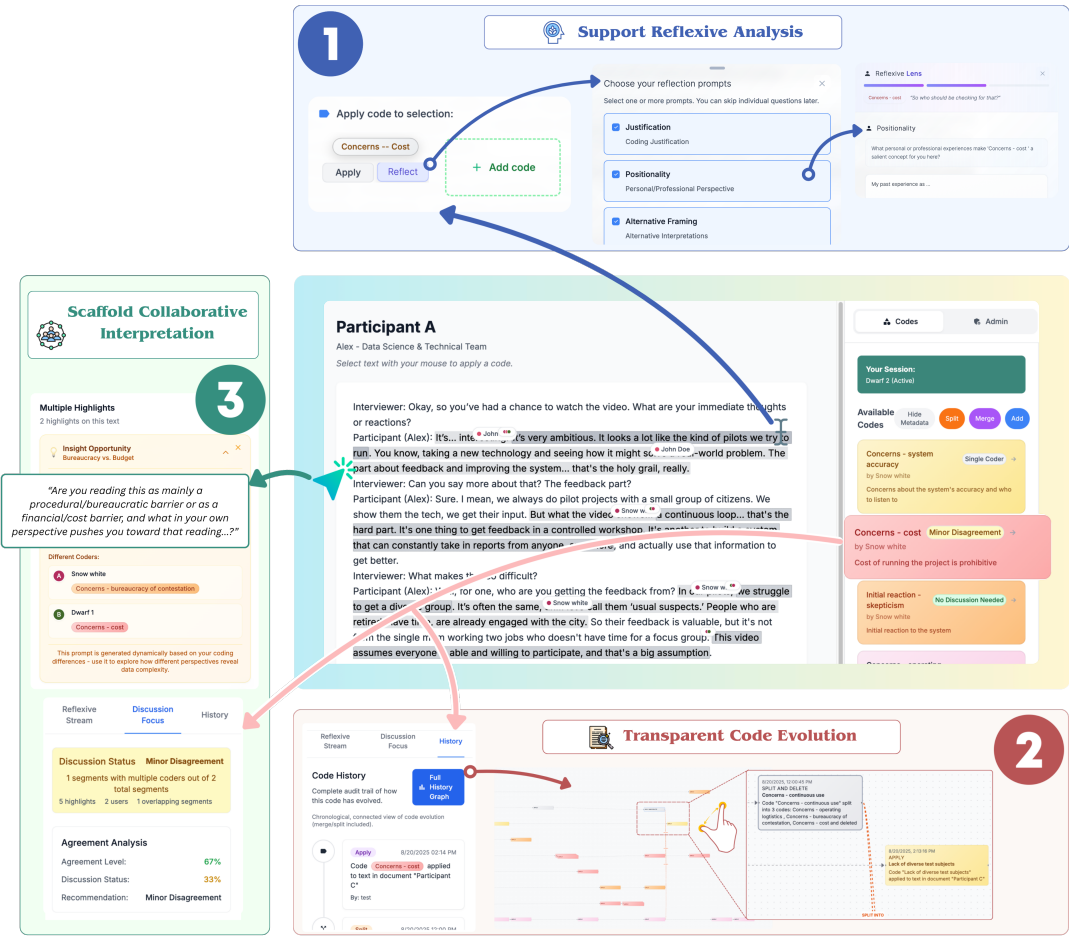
1

Support Reflexive Analysis

Apply code to selection:

Concerns -- Cost

Apply Reflect

+ Add code

Choose your reflection prompts

Select one or more prompts. You can skip individual questions later.

Justification
Coding Justification

Positionality
Personal/Professional Perspective

Alternative Framing
Alternative Interpretations

Reflexive Lens

Concerns - cost "So who should be checking for that?"

Positionality

What personal or professional experiences make 'Concerns - cost' a salient concept for you here?

My past experience as ...

Scaffold Collaborative Interpretation

3

Multiple Highlights
2 highlights on this text

Insight Opportunity
Bureaucracy vs. Budget

"Are you reading this as mainly a procedural/bureaucratic barrier or as a financial/cost barrier, and what in your own perspective pushes you toward that reading...?"

Different Coders:

Snow white
Concerns - bureaucracy of contestation

Dwarf 1
Concerns - cost

This prompt is generated dynamically based on your coding differences - use it to explore how different perspectives reveal data complexity.

Reflexive Stream | Discussion Focus | History

Discussion Status Minor Disagreement
1 segments with multiple coders out of 2 total segments
5 highlights 2 users 1 overlapping segments

Agreement Analysis
Agreement Level: 67%
Discussion Status: 33%
Recommendation: Minor Disagreement

Participant A
Alex - Data Science & Technical Team
Select text with your mouse to apply a code.

Interviewer: Okay, so you've had a chance to watch the video. What are your immediate thoughts or reactions?
Participant (Alex): It's... inte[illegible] John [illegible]t's very ambitious. It looks a lot like the kind of pilots we try to run. You know, taking a new technology and seeing how it might s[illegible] John Doe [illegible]-world problem. The part about feedback and improving the system... that's the holy grail, really.
Interviewer: Can you say more about that? The feedback part?
Participant (Alex): Sure. I mean, we always do pilot projects with a small group of citizens. We show them the tech, we get their input. But what the video Snow w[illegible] continuous loop... that's the hard part. It's one thing to get feedback in a controlled workshop. It's another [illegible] that can constantly take in reports from anyone, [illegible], and actually use that information to get better.
Interviewer: What makes th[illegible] so difficult?
Participant (Alex): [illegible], for one, who are you getting the feedback from? In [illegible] Snow w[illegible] we struggle to get a diverse group. It's often the same, Snow white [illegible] all them 'usual suspects.' People who are retire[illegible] are already engaged with the city. So their feedback is valuable, but it's not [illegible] the single m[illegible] working two jobs who doesn't have time for a focus group. This video assumes everyone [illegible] able and willing to participate, and that's a big assumption.

Codes | Admin

Your Session:
Dwarf 2 (Active)

Available Codes
Hide Metadata | Split | Merge | Add

Concerns - system accuracy
Single Coder
by Snow white
Concerns about the system's accuracy and who to listen to

Concerns - cost Minor Disagreement
by Snow white
Cost of running the project is prohibitive

Initial reaction - skepticism
No Discussion Needed
by Snow white
Initial reaction to the system

Transparent Code Evolution

2

Reflexive Stream | Discussion Focus | History

Code History
Complete audit trail of how this code has evolved.
Full History Graph
Chronological, connected view of code evolution (merge/split included).

Apply 8/20/2025 02:14 PM
Code Concerns - cost applied to text in document "Participant C"
By: test

Split 8/20/2025 12:00 PM

8/20/2025, 12:00:45 PM
SPLIT AND DELETE
Concerns - continuous use
Code "Concerns - continuous use" split into 3 codes: Concerns - operating logistics , Concerns - bureaucracy of contestation, Concerns - cost and deleted

8/20/2025, 2:13:18 PM
APPLY
Lack of diverse test subjects
Code "Lack of diverse test subjects" applied to text in document "Participant C"

SPLIT INTO